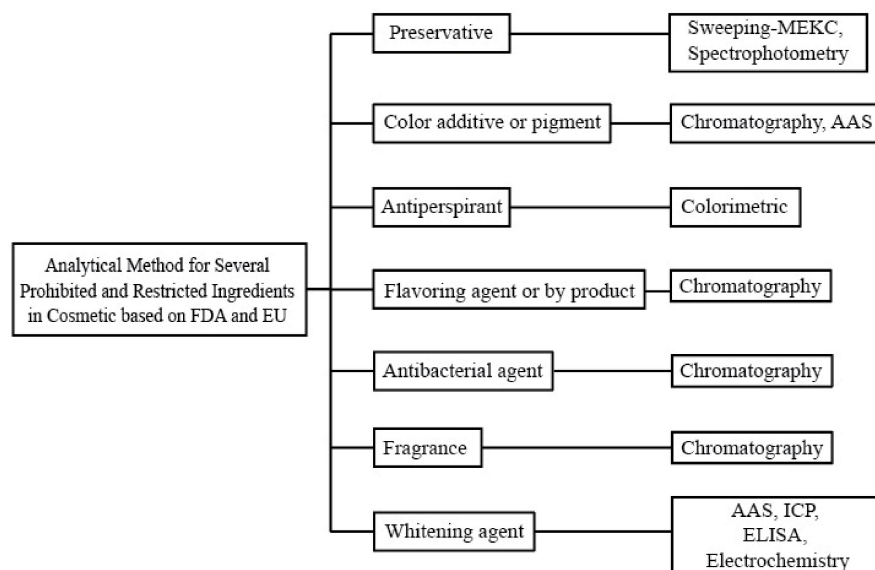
Analytical Method for Several Prohibited and Restricted Ingredients in Cosmetic based on FDA and EU

Preservative

Sweeping-MEKC, Spectrophotometry

Color additive or pigment

Chromatography, AAS

Antiperspirant

Colorimetric

Flavoring agent or by product

Chromatography

Antibacterial agent

Chromatography

Fragrance

Chromatography

Whitening agent

AAS, ICP, ELISA, Electrochemistry